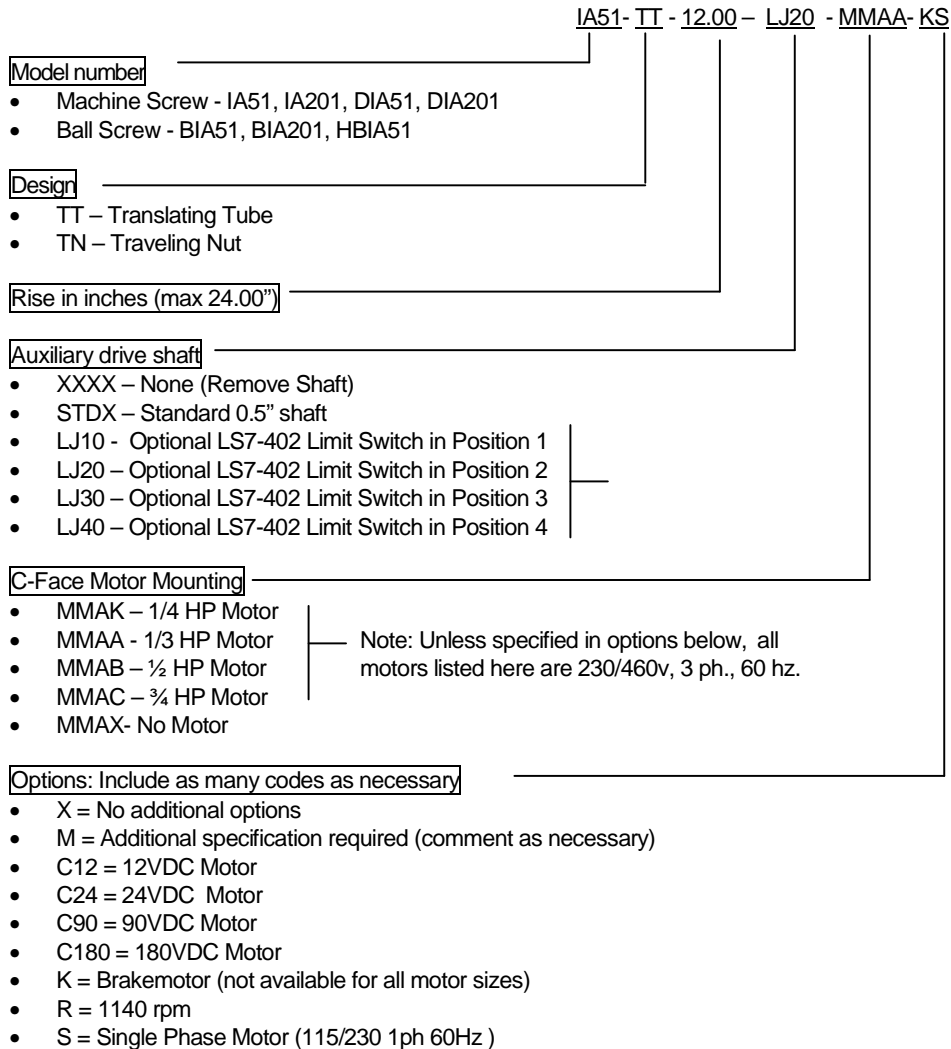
IA51- TT - 12.00 – LJ20 - MMAA- KS

Model number
- Machine Screw - IA51, IA201, DIA51, DIA201
- Ball Screw - BIA51, BIA201, HBIA51

Design
- TT – Translating Tube
- TN – Traveling Nut

Rise in inches (max 24.00")

Auxiliary drive shaft
- XXXX – None (Remove Shaft)
- STDX – Standard 0.5" shaft
- LJ10 - Optional LS7-402 Limit Switch in Position 1
- LJ20 – Optional LS7-402 Limit Switch in Position 2
- LJ30 – Optional LS7-402 Limit Switch in Position 3
- LJ40 – Optional LS7-402 Limit Switch in Position 4

C-Face Motor Mounting
- MMAK – 1/4 HP Motor
- MMAA - 1/3 HP Motor
- MMAB – ½ HP Motor
- MMAC – ¾ HP Motor
- MMAX- No Motor

Note: Unless specified in options below, all motors listed here are 230/460v, 3 ph., 60 hz.

Options: Include as many codes as necessary
- X = No additional options
- M = Additional specification required (comment as necessary)
- C12 = 12VDC Motor
- C24 = 24VDC Motor
- C90 = 90VDC Motor
- C180 = 180VDC Motor
- K = Brakemotor (not available for all motor sizes)
- R = 1140 rpm
- S = Single Phase Motor (115/230 1ph 60Hz )